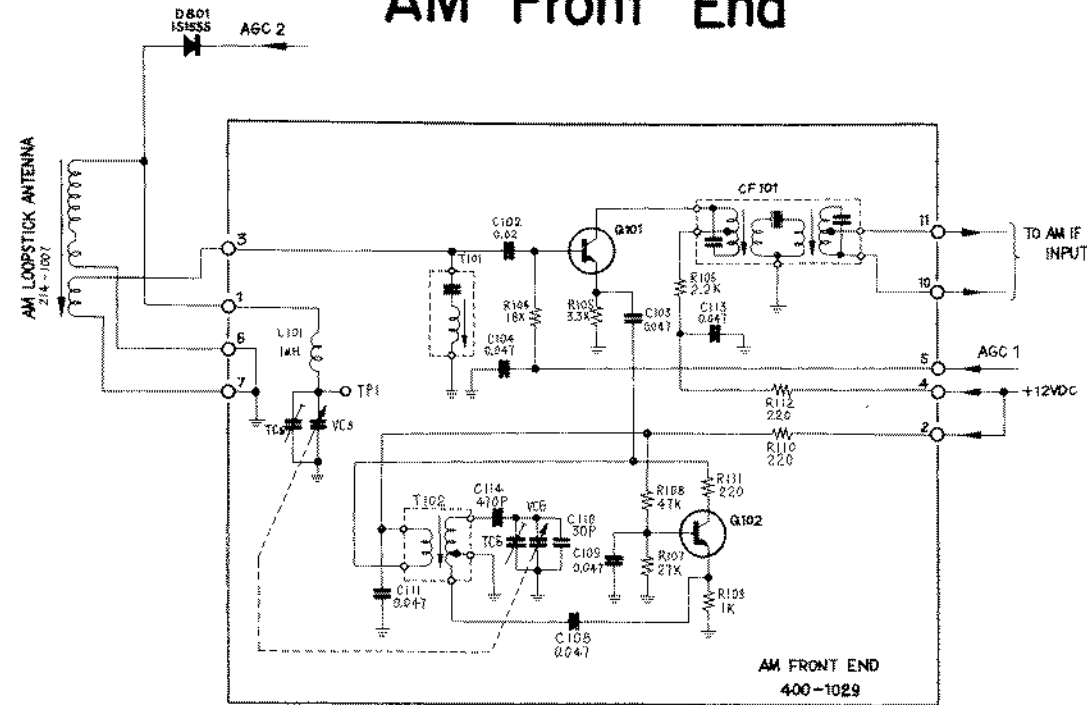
AM Front End

D801
1S1555
AGC 2

AM LOOPSTICK ANTENNA
214-1007

3
1
6
7

L101
1MH

TP1

TC5
VC5

C102
0.02

T101

R104
18K

C104
0.047

Q101

R105
3.3K

C103
0.047

CF101

R106
2.2K

C113
0.047

11
10

TO AM IF
INPUT

5
AGC 1

4
+12VDC

R112
220

2

R110
220

T102

C114
470P

VC6

C116
30P

TC6

C109
0.047

R108
47K

R107
27K

R111
220

Q102

R109
1K

C111
0.047

C108
0.047

AM FRONT END
400-1029